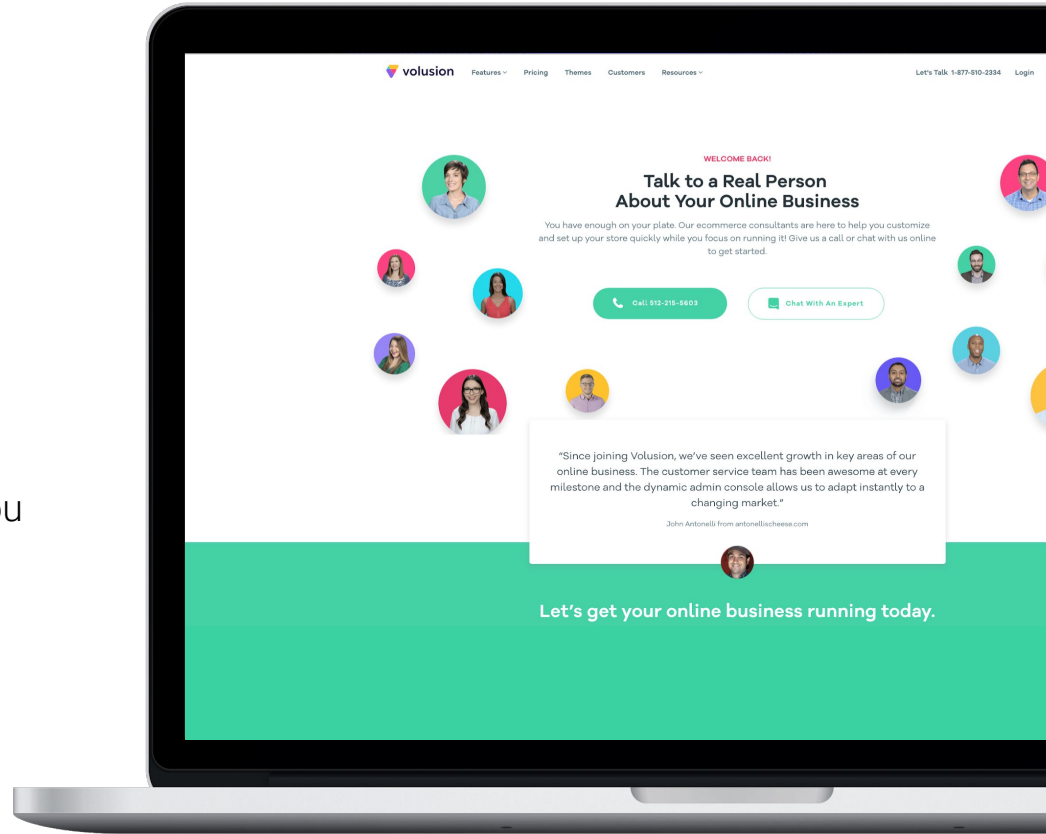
ou

volusion Features Pricing Themes Customers Resources Let's Talk 1-877-510-2334 Login

WELCOME BACK!

Talk to a Real Person About Your Online Business

You have enough on your plate. Our ecommerce consultants are here to help you customize and set up your store quickly while you focus on running it! Give us a call or chat with us online to get started.

Call: 512-215-5603

Chat With An Expert

"Since joining Volusion, we've seen excellent growth in key areas of our online business. The customer service team has been awesome at every milestone and the dynamic admin console allows us to adapt instantly to a changing market."

John Antonelli from antonellischeese.com

Let's get your online business running today.